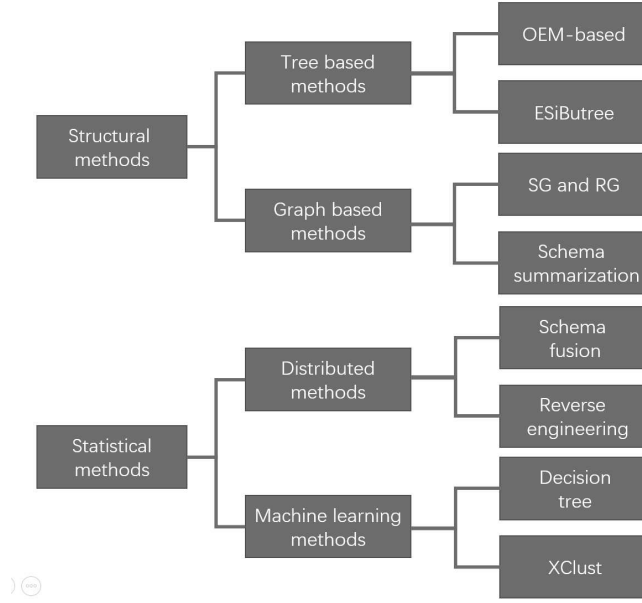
Structural methods

Tree based methods

OEM-based

ESiButree

Graph based methods

SG and RG

Schema summarization

Statistical methods

Distributed methods

Schema fusion

Reverse engineering

Machine learning methods

Decision tree

XClust